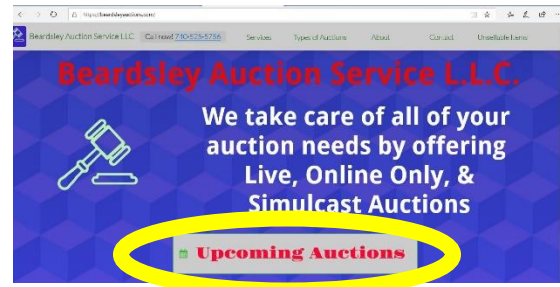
https://beardsleyauctions.com/

Beardsley Auction Service LLC Call now! 740-828-5786 Services Types of Auctions About Contact Unsellable Items

Beardsley Auction Service L.L.C.

We take care of all of your auction needs by offering Live, Online Only, & Simulcast Auctions

Upcoming Auctions